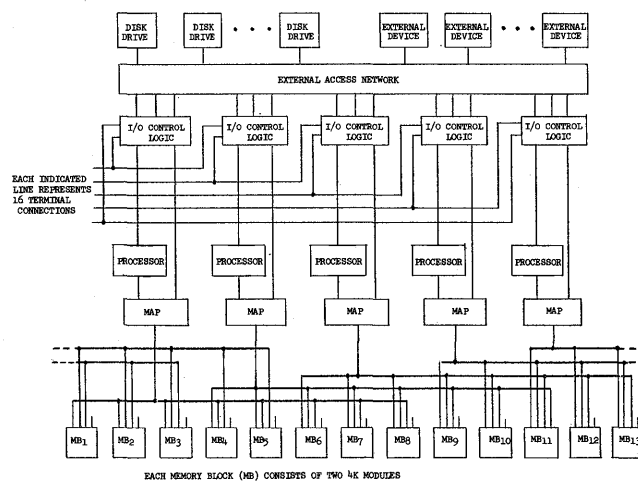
DISK DRIVE

DISK DRIVE

• • •

DISK DRIVE

EXTERNAL DEVICE

EXTERNAL DEVICE

• • •

EXTERNAL DEVICE

EXTERNAL ACCESS NETWORK

I/O CONTROL LOGIC

I/O CONTROL LOGIC

I/O CONTROL LOGIC

I/O CONTROL LOGIC

I/O CONTROL LOGIC

EACH INDICATED LINE REPRESENTS 16 TERMINAL CONNECTIONS

PROCESSOR

PROCESSOR

PROCESSOR

PROCESSOR

PROCESSOR

MAP

MAP

MAP

MAP

MAP

$MB_1$ $MB_2$ $MB_3$ $MB_4$ $MB_5$ $MB_6$ $MB_7$ $MB_8$ $MB_9$ $MB_{10}$ $MB_{11}$ $MB_{12}$ $MB_{13}$

EACH MEMORY BLOCK (MB) CONSISTS OF TWO 4K MODULES